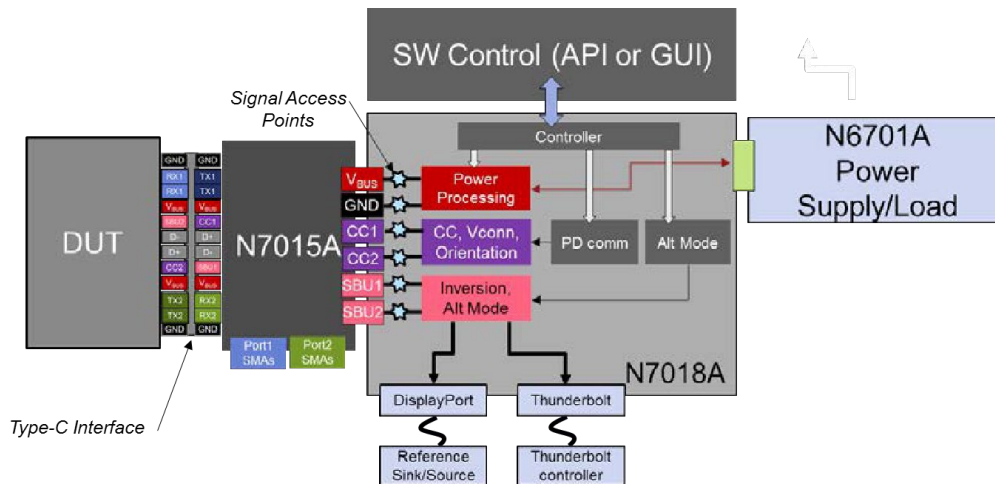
SW Control (API or GUI)

Signal Access Points

Controller

N6701A Power Supply/Load

DUT

| GND | GND |
|---|---|
| RX1 | TX1 |
| RX1 | TX1 |
| $V_{BUS}$ | $V_{BUS}$ |
| SBU2 | CC1 |
| D- | D+ |
| D+ | D- |
| CC2 | SBU1 |
| $V_{BUS}$ | $V_{BUS}$ |
| TX2 | RX2 |
| TX2 | RX2 |
| GND | GND |

N7015A

Port1 SMAs

Port2 SMAs

$V_{BUS}$

GND

CC1

CC2

SBU1

SBU2

Power Processing

CC, Vconn, Orientation

PD comm

Alt Mode

Inversion, Alt Mode

N7018A

DisplayPort

Thunderbolt

Reference Sink/Source

Thunderbolt controller

Type-C Interface